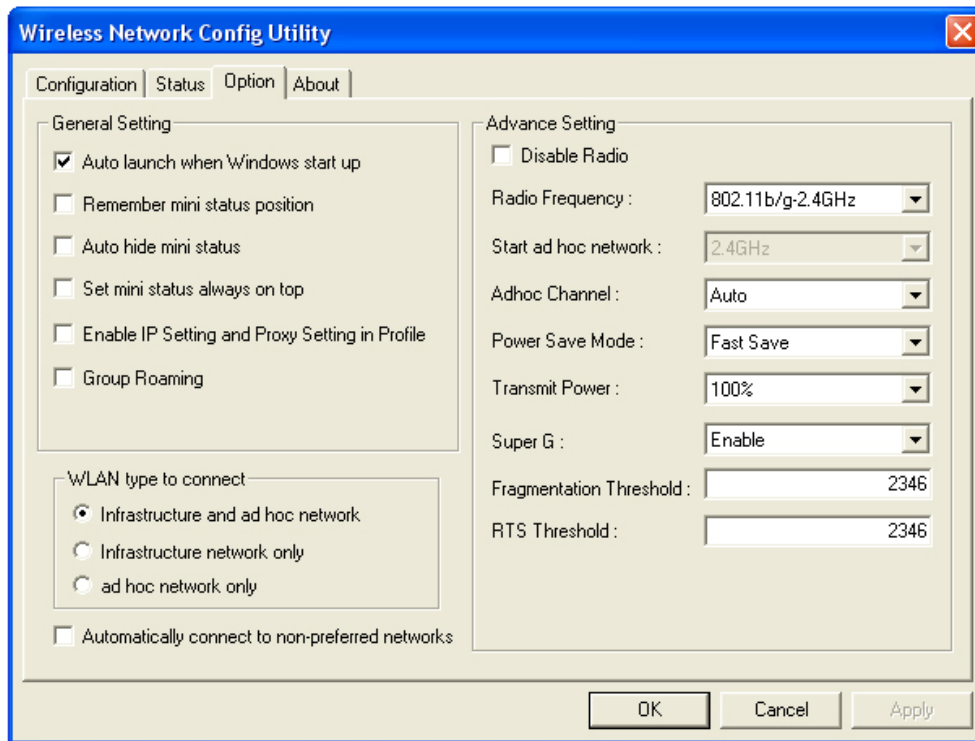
Wireless Network Config Utility

Configuration | Status | Option | About

General Setting

Auto launch when Windows start up

Remember mini status position

Auto hide mini status

Set mini status always on top

Enable IP Setting and Proxy Setting in Profile

Group Roaming

WLAN type to connect

Infrastructure and ad hoc network

Infrastructure network only

ad hoc network only

Automatically connect to non-preferred networks

Advance Setting

Disable Radio

Radio Frequency : 802.11b/g-2.4GHz

Start ad hoc network : 2.4GHz

Adhoc Channel : Auto

Power Save Mode : Fast Save

Transmit Power : 100%

Super G : Enable

Fragmentation Threshold : 2346

RTS Threshold : 2346

OK

Cancel

Apply